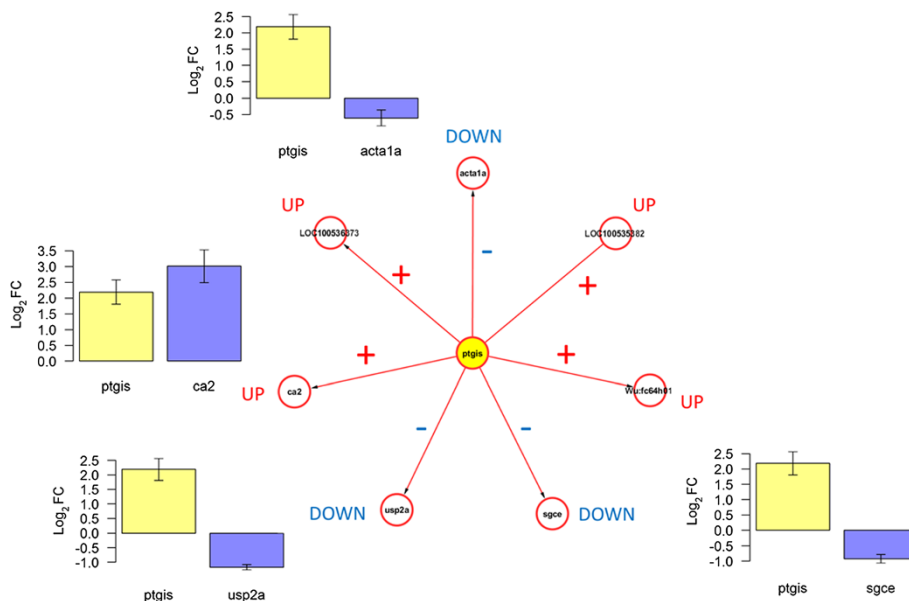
2.5
2.0
1.5
1.0
0.5
0.0
-0.5
$Log_2FC$
ptgis
acta1a

DOWN
acta1a
-

UP
LOC100536373
+

UP
LOC100535382
+

3.5
3.0
2.5
2.0
1.5
1.0
0.5
0.0
$Log_2FC$
ptgis
ca2

+
UP
ca2
ptgis
+
Wu:fc64h01
UP

-
-

2.5
2.0
1.5
1.0
0.5
0.0
-0.5
-1.0
$Log_2FC$
ptgis
usp2a

DOWN
usp2a
sgce
DOWN

2.5
2.0
1.5
1.0
0.5
0.0
-0.5
-1.0
$Log_2FC$
ptgis
sgce